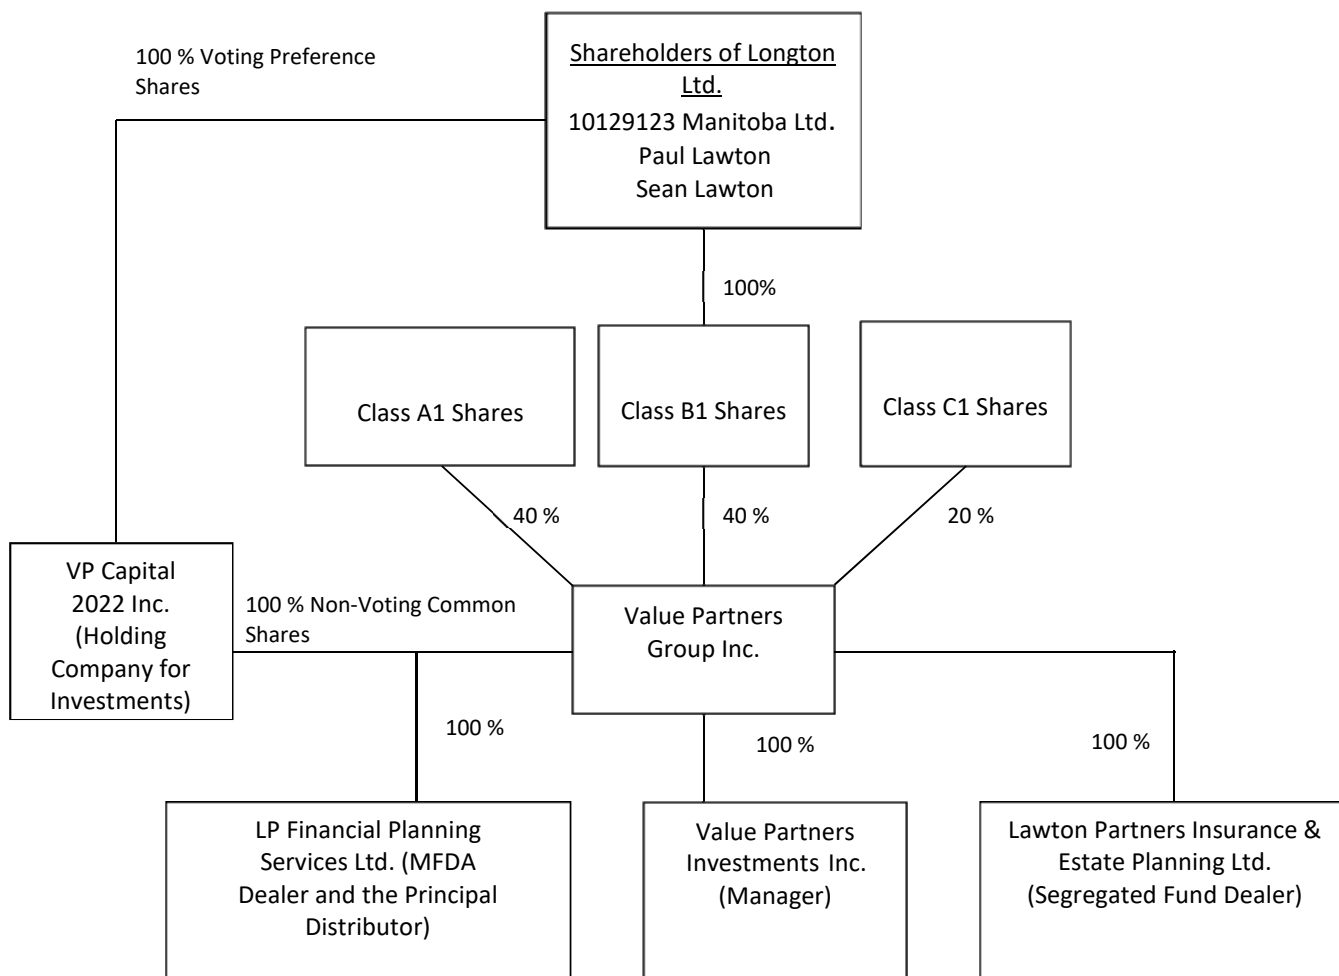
100 % Voting Preference Shares

Shareholders of Longton Ltd.
10129123 Manitoba Ltd.
Paul Lawton
Sean Lawton

100%

Class A1 Shares

Class B1 Shares

Class C1 Shares

40 %

40 %

20 %

VP Capital 2022 Inc. (Holding Company for Investments)

100 % Non-Voting Common Shares

Value Partners Group Inc.

100 %

100 %

100 %

LP Financial Planning Services Ltd. (MFDA Dealer and the Principal Distributor)

Value Partners Investments Inc. (Manager)

Lawton Partners Insurance & Estate Planning Ltd. (Segregated Fund Dealer)